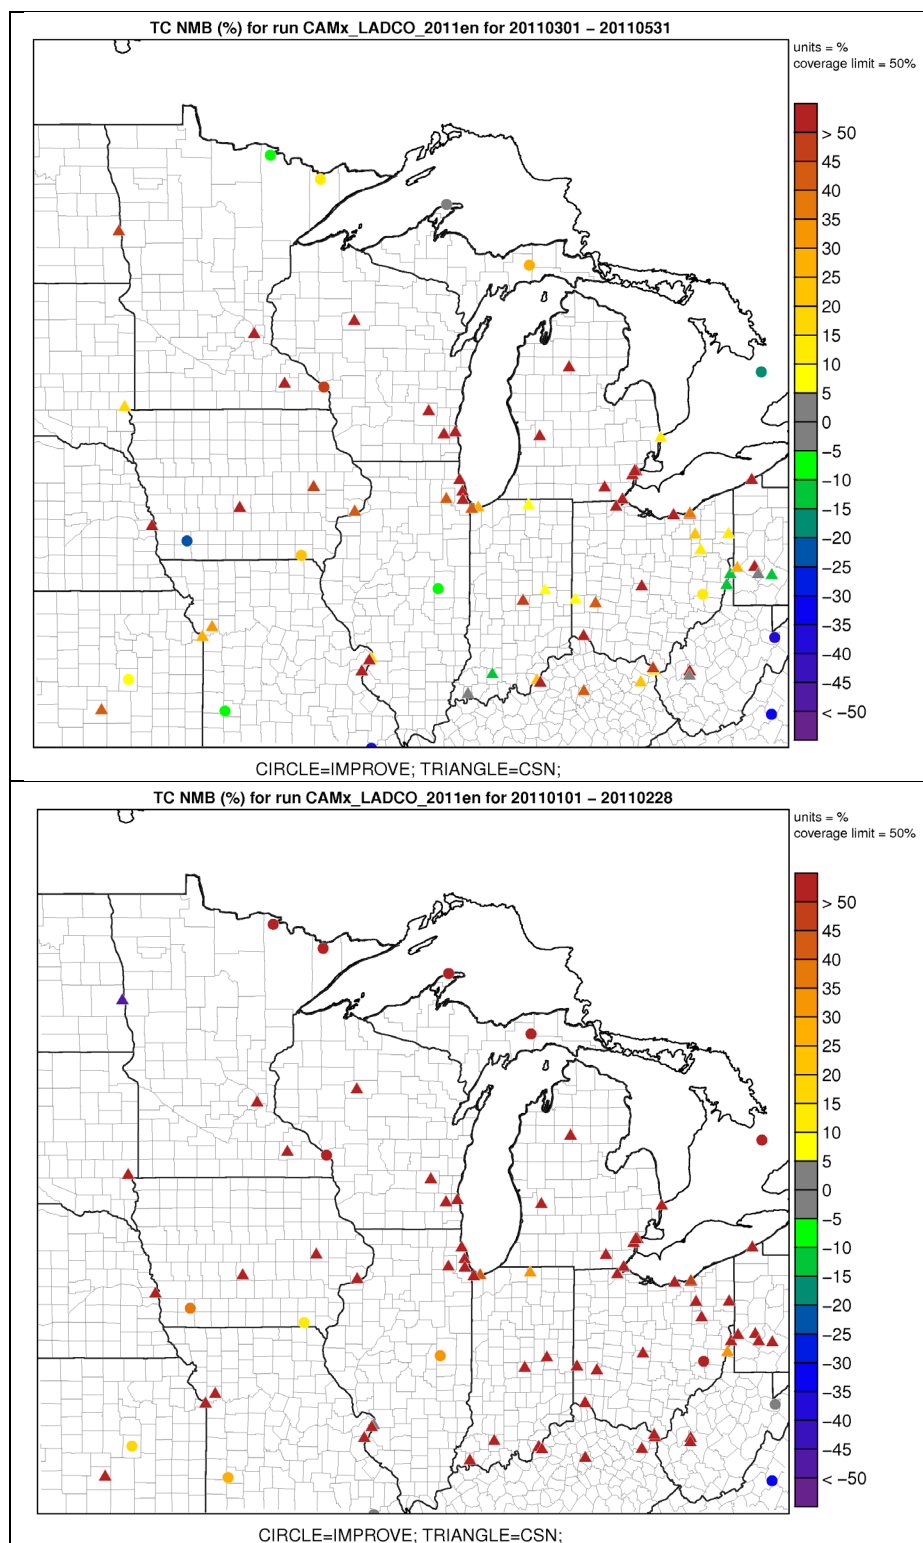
TC NMB (%) for run CAMx_LADCO_2011en for 20110301 – 20110531

units = %
coverage limit = 50%

> 50
45
40
35
30
25
20
15
10
5
0
-5
-10
-15
-20
-25
-30
-35
-40
-45
< -50

CIRCLE=IMPROVE; TRIANGLE=CSN;

TC NMB (%) for run CAMx_LADCO_2011en for 20110101 – 20110228

units = %
coverage limit = 50%

> 50
45
40
35
30
25
20
15
10
5
0
-5
-10
-15
-20
-25
-30
-35
-40
-45
< -50

CIRCLE=IMPROVE; TRIANGLE=CSN;